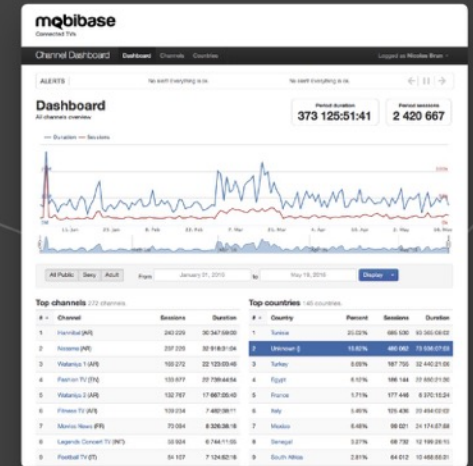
mobibase
Connected TVs

Channel Dashboard Dashboard Channels Countries Logged as Nicolas Brun

ALERTS No alert! Everything is ok. No alert! Everything is ok.

Dashboard
All channels overview

Period duration
373 125:51:41

Period sessions
2 420 667

— Duration — Sessions

All Public Sexy Adult From January 31, 2010 to May 19, 2010 Display

Top channels 272 channels

| # | Channel | Sessions | Duration |
|---|---|---|---|
| 1 | Hannibal (AR) | 240 229 | 30 347:58:00 |
| 2 | Noiseme (AR) | 237 229 | 32 918:31:04 |
| 3 | Walamius 1 (AR) | 150 272 | 22 123:03:46 |
| 4 | Fashion TV (AR) | 133 677 | 20 739:44:54 |
| 5 | Walamius 2 (AR) | 132 767 | 17 667:00:40 |
| 6 | Fitness TV (AR) | 109 034 | 7 480:36:11 |
| 7 | Monnos News (FR) | 73 094 | 8 326:38:18 |
| 8 | Legends Concert TV (INT) | 33 924 | 6 744:11:05 |
| 9 | Football TV (IT) | 54 107 | 7 124:52:19 |

Top countries 145 countries

| # | Country | Percent | Sessions | Duration |
|---|---|---|---|---|
| 1 | Tunisia | 20.02% | 665 530 | 93 565:08:02 |
| 2 | Unknown () | 13.62% | 460 062 | 73 558:07:03 |
| 3 | Turkey | 8.03% | 187 755 | 32 440:21:06 |
| 4 | Egypt | 6.10% | 166 144 | 27 850:21:50 |
| 5 | France | 1.71% | 177 446 | 8 370:15:24 |
| 6 | Italy | 4.03% | 105 436 | 23 494:02:02 |
| 7 | Mexico | 5.45% | 88 021 | 24 174:57:58 |
| 8 | Senegal | 3.07% | 68 732 | 12 199:26:16 |
| 9 | South Africa | 2.91% | 64 012 | 10 468:55:31 |